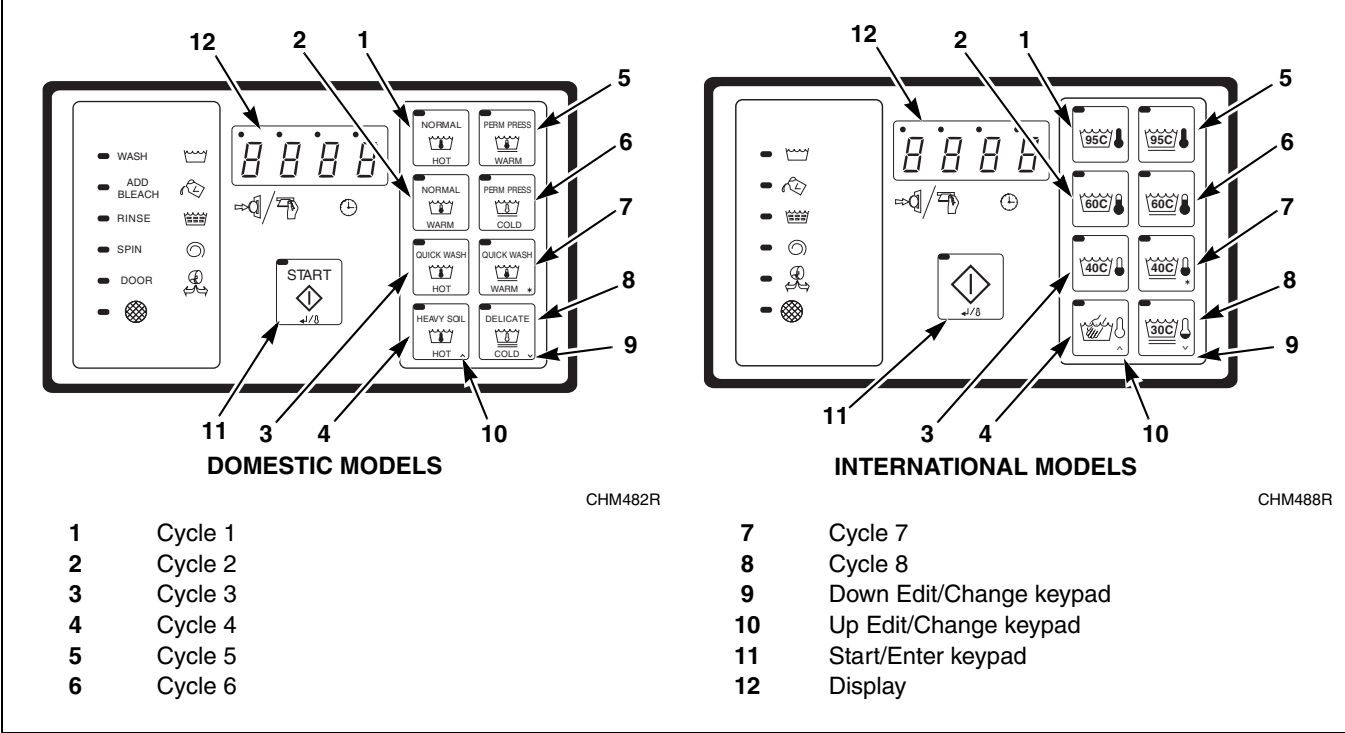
12 2 1 5 6 7 8 9 10 4 3 11

WASH
ADD BLEACH
RINSE
SPIN
DOOR

8888

START

NORMAL HOT
PERM PRESS WARM
NORMAL WARM
PERM PRESS COLD
QUICK WASH HOT
QUICK WASH WARM *
HEAVY SOIL HOT ^
DELICATE COLD ˅

DOMESTIC MODELS

CHM482R

12 2 1 5 6 7 8 9 10 4 3 11

8888

95C 95C
60C 60C
40C 40C *
^ 30C ˅

INTERNATIONAL MODELS

CHM488R

**1** Cycle 1
**2** Cycle 2
**3** Cycle 3
**4** Cycle 4
**5** Cycle 5
**6** Cycle 6
**7** Cycle 7
**8** Cycle 8
**9** Down Edit/Change keypad
**10** Up Edit/Change keypad
**11** Start/Enter keypad
**12** Display